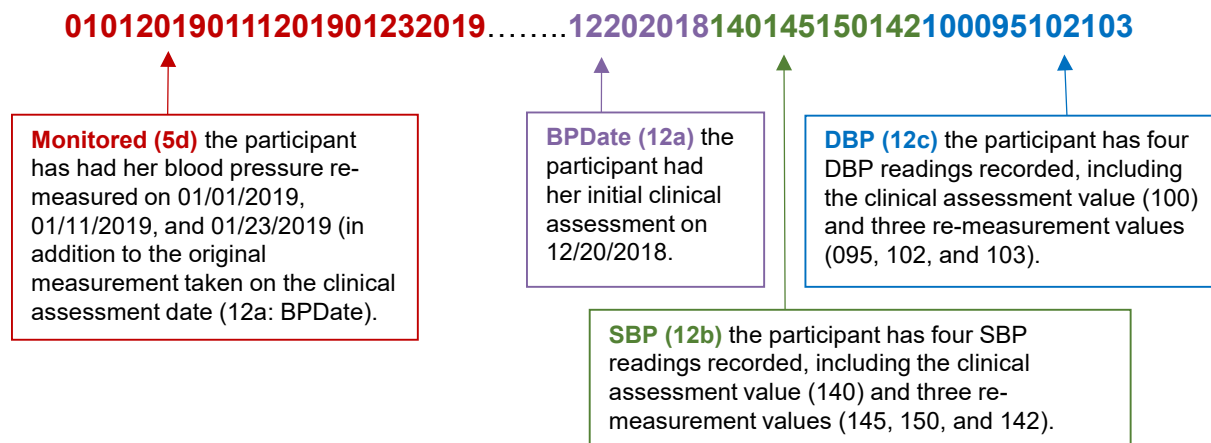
010120190111201901232019……..12202018140145150142100095102103

**Monitored (5d)** the participant has had her blood pressure re-measured on 01/01/2019, 01/11/2019, and 01/23/2019 (in addition to the original measurement taken on the clinical assessment date (12a: BPDate).

**BPDate (12a)** the participant had her initial clinical assessment on 12/20/2018.

**DBP (12c)** the participant has four DBP readings recorded, including the clinical assessment value (100) and three re-measurement values (095, 102, and 103).

**SBP (12b)** the participant has four SBP readings recorded, including the clinical assessment value (140) and three re-measurement values (145, 150, and 142).